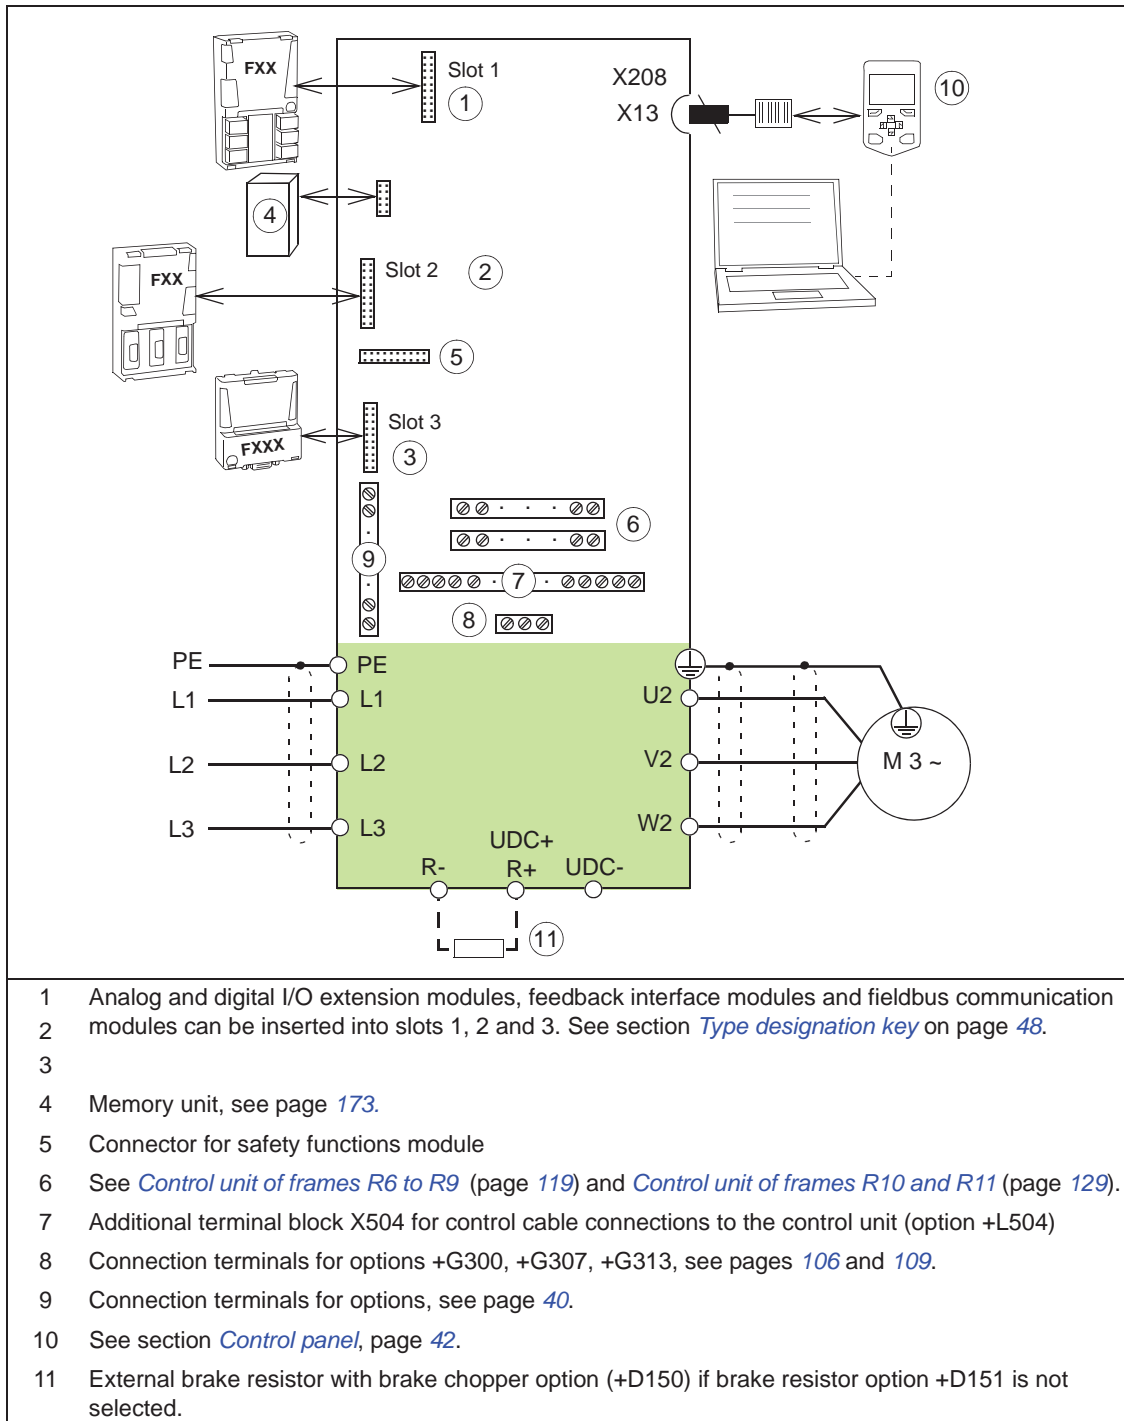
FXX

Slot 1

1

X208

X13

10

4

FXX

Slot 2

2

5

FXXX

Slot 3

3

6

9

7

8

PE

PE

L1

L1

L2

L2

L3

L3

U2

V2

W2

M 3 ~

UDC+

R-

R+

UDC-

11

| | |
|---|---|
| 1 | Analog and digital I/O extension modules, feedback interface modules and fieldbus communication modules can be inserted into slots 1, 2 and 3. See section *Type designation key* on page *48*. |
| 2 | |
| 3 | |
| 4 | Memory unit, see page *173.* |
| 5 | Connector for safety functions module |
| 6 | See *Control unit of frames R6 to R9* (page *119*) and *Control unit of frames R10 and R11* (page *129*). |
| 7 | Additional terminal block X504 for control cable connections to the control unit (option +L504) |
| 8 | Connection terminals for options +G300, +G307, +G313, see pages *106* and *109*. |
| 9 | Connection terminals for options, see page *40*. |
| 10 | See section *Control panel*, page *42*. |
| 11 | External brake resistor with brake chopper option (+D150) if brake resistor option +D151 is not selected. |